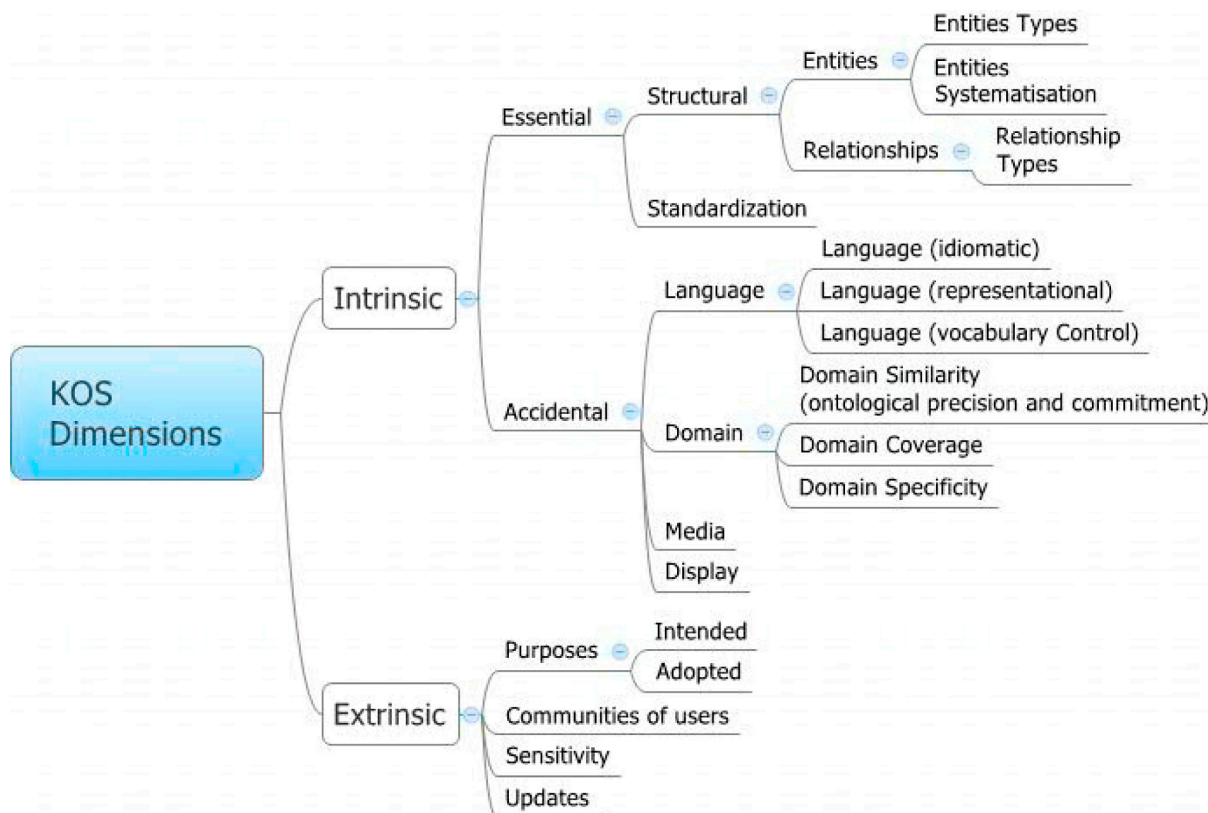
KOS Dimensions

Intrinsic

Essential

Structural

Entities

Entities Types

Entities Systematisation

Relationships

Relationship Types

Standardization

Accidental

Language

Language (idiomatic)

Language (representational)

Language (vocabulary Control)

Domain

Domain Similarity (ontological precision and commitment)

Domain Coverage

Domain Specificity

Media

Display

Extrinsic

Purposes

Intended

Adopted

Communities of users

Sensitivity

Updates